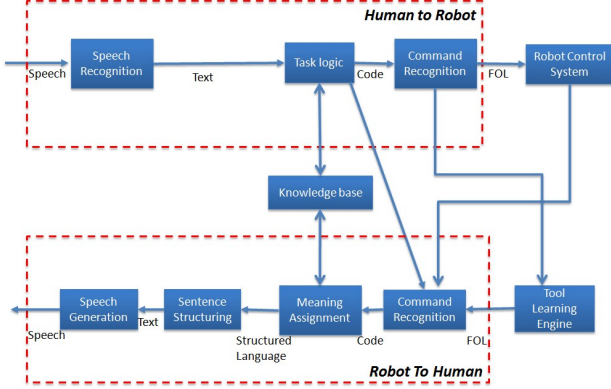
Human to Robot

Speech

Speech Recognition

Text

Task logic

Code

Command Recognition

FOL

Robot Control System

Knowledge base

Speech

Speech Generation

Text

Sentence Structuring

Structured Language

Meaning Assignment

Code

Command Recognition

FOL

Tool Learning Engine

Robot To Human